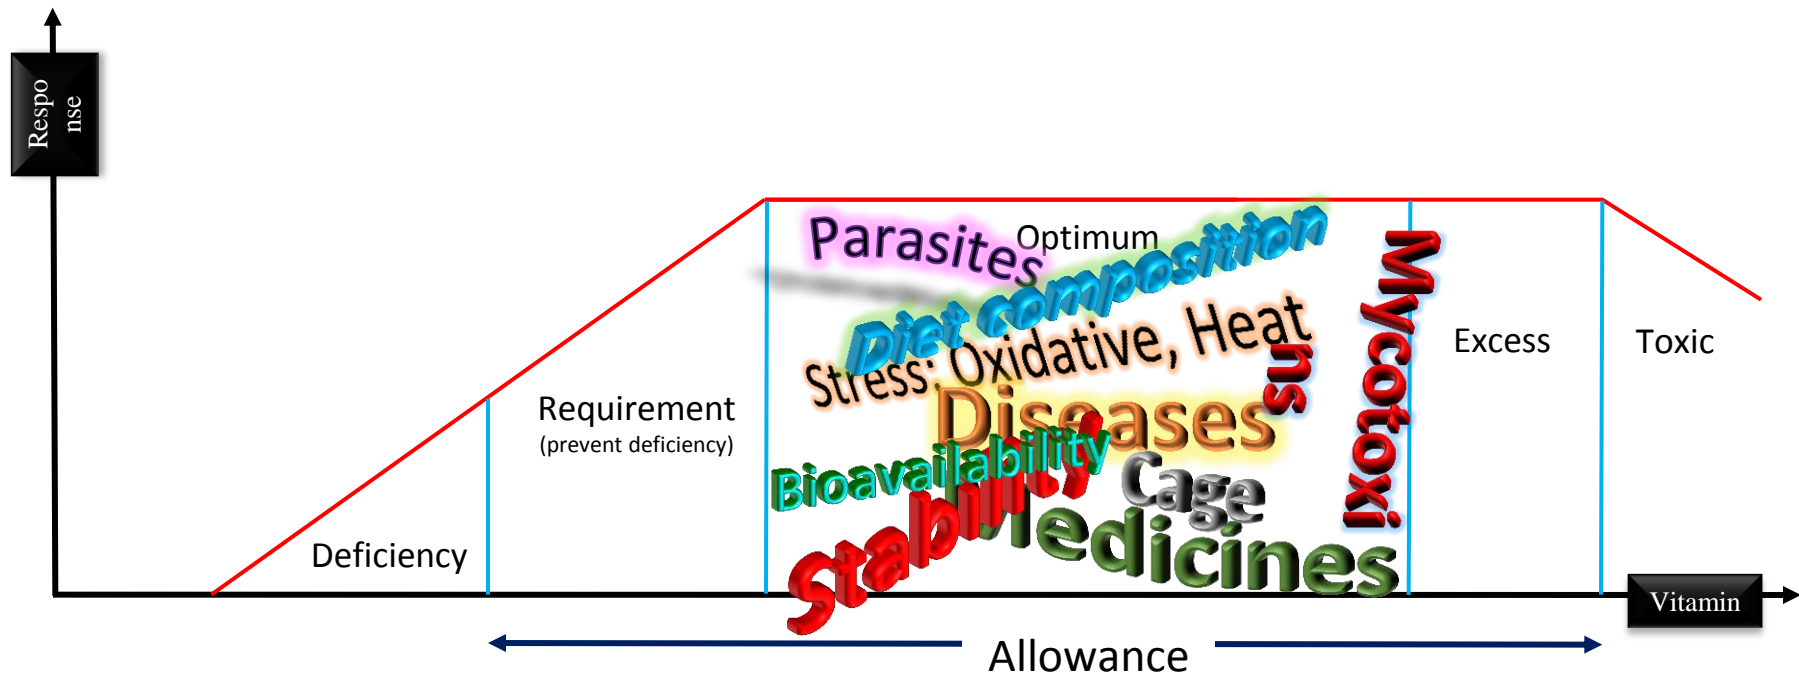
Response

Parasites

Optimum

Diet composition

Stress: Oxidative, Heat

Diseases

Bioavailability

Cage

Stability

Medicines

Mycotoxins

Requirement
(prevent deficiency)

Deficiency

Excess

Toxic

Vitamin

Allowance